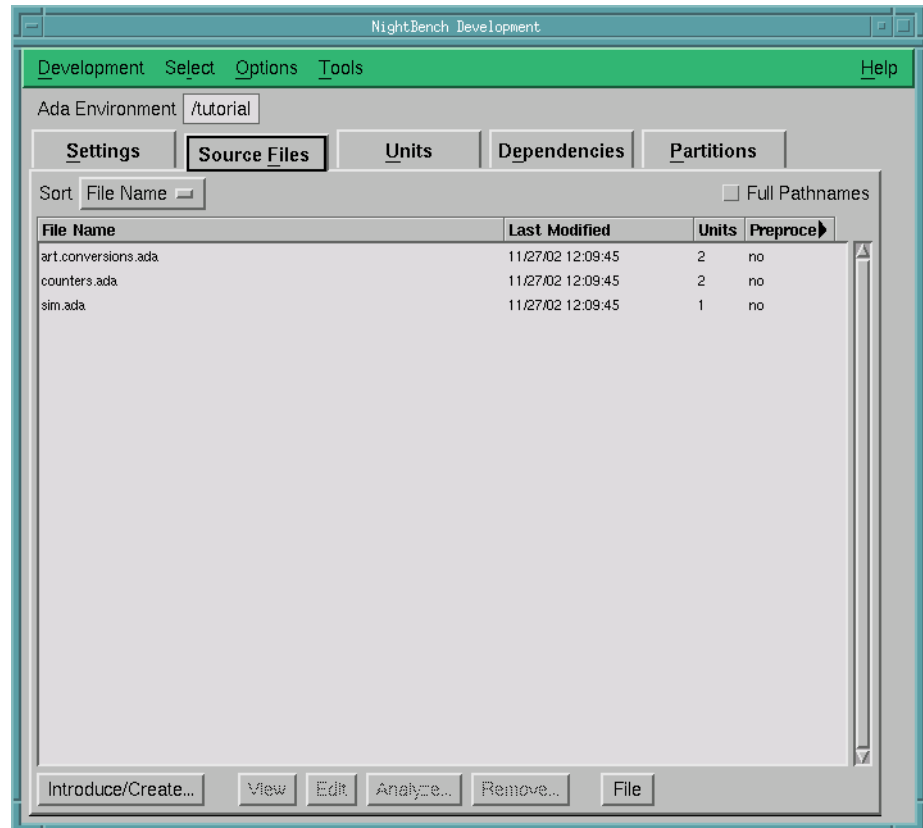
NightBench Development

Development Select Options Tools Help

Ada Environment /tutorial

Settings Source Files Units Dependencies Partitions

Sort File Name

Full Pathnames

| File Name | Last Modified | Units | Preproce |
|---|---|---|---|
| art.conversions.ada | 11/27/02 12:09:45 | 2 | no |
| counters.ada | 11/27/02 12:09:45 | 2 | no |
| sim.ada | 11/27/02 12:09:45 | 1 | no |

Introduce/Create... View Edit Analyze... Remove... File